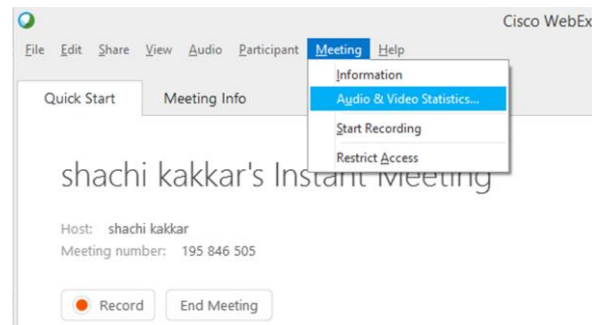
Cisco WebEx

File Edit Share View Audio Participant Meeting Help

Information
Audio & Video Statistics...
Start Recording
Restrict Access

Quick Start Meeting Info

shachi kakkar's Instant Meeting

Host: shachi kakkar
Meeting number: 195 846 505

Record End Meeting